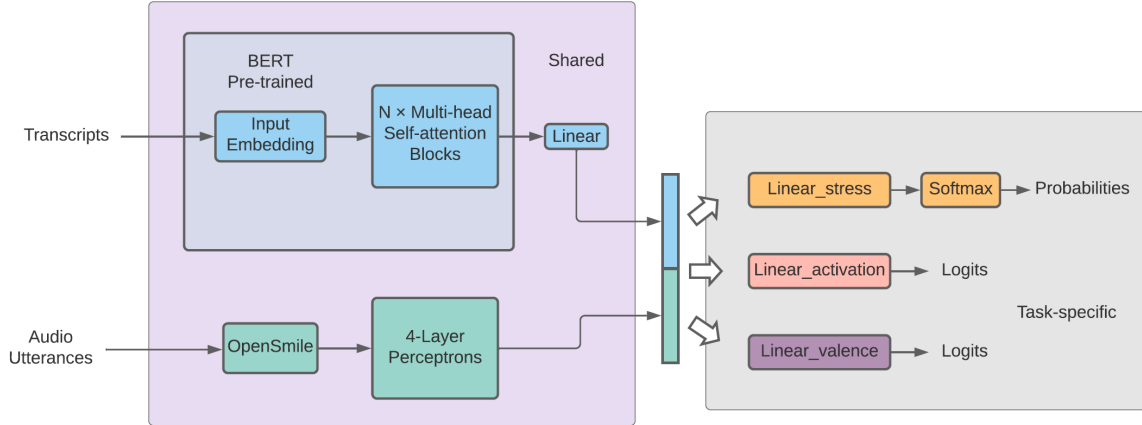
BERT
Pre-trained

Shared

Transcripts

Input Embedding

N × Multi-head Self-attention Blocks

Linear

Linear_stress

Softmax

Probabilities

Linear_activation

Logits

Task-specific

Audio Utterances

OpenSmile

4-Layer Perceptrons

Linear_valence

Logits